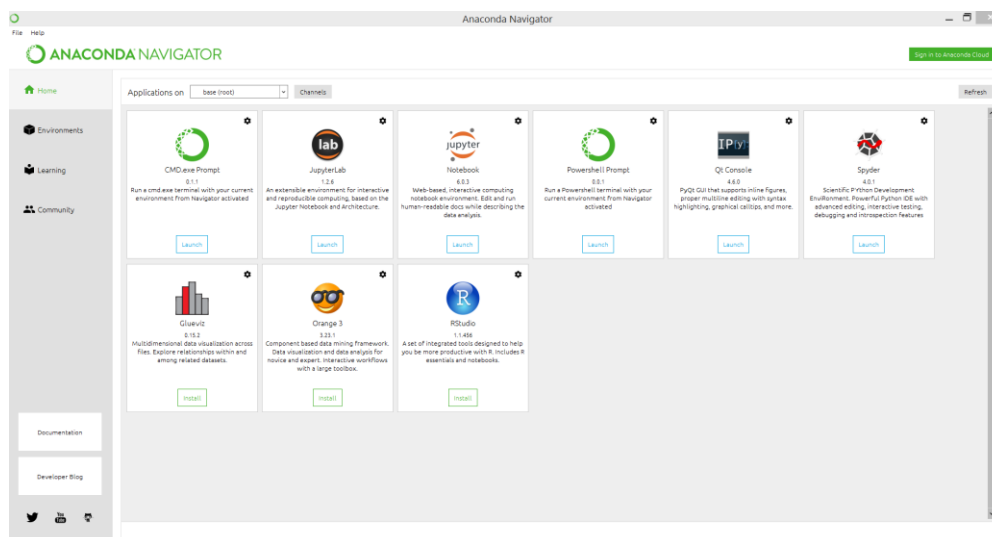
Anaconda Navigator

File Help

ANACONDA NAVIGATOR

Sign in to Anaconda Cloud

Home

Environments

Learning

Community

Applications on base (root) Channels

Refresh

CMD.exe Prompt
0.1.1
Run a cmd.exe terminal with your current environment from Navigator activated
Launch

lab
JupyterLab
1.2.6
An extensible environment for interactive and reproducible computing, based on the Jupyter Notebook and Architecture.
Launch

jupyter
Notebook
6.0.3
Web-based, interactive computing notebook environment. Edit and run human-readable docs while describing the data analysis.
Launch

Powershell Prompt
0.0.1
Run a Powershell terminal with your current environment from Navigator activated
Launch

IP[y]:
Qt Console
4.6.0
PyQt GUI that supports inline figures, proper multiline editing with syntax highlighting, graphical calltips, and more.
Launch

Spyder
4.0.1
Scientific PYthon Development EnviRonment. Powerful Python IDE with advanced editing, interactive testing, debugging and introspection features
Launch

Glueviz
0.15.2
Multidimensional data visualization across files. Explore relationships within and among related datasets.
Install

Orange 3
3.23.1
Component based data mining framework. Data visualization and data analysis for novice and expert. Interactive workflows with a large toolbox.
Install

R
RStudio
1.1.456
A set of integrated tools designed to help you be more productive with R. Includes R essentials and notebooks.
Install

Documentation

Developer Blog